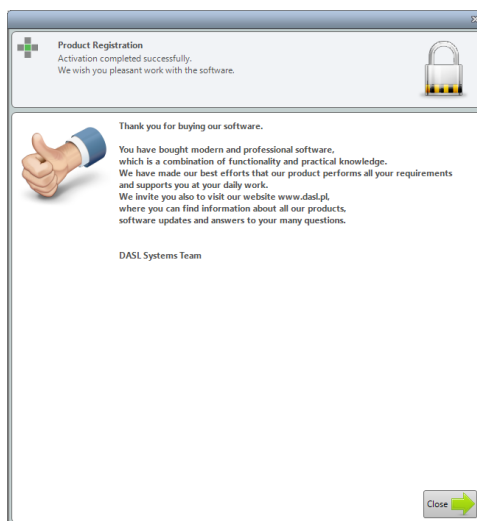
Product Registration
Activation completed successfully.
We wish you pleasant work with the software.

Thank you for buying our software.

You have bought modern and professional software, which is a combination of functionality and practical knowledge. We have made our best efforts that our product performs all your requirements and supports you at your daily work. We invite you also to visit our website www.dasl.pl, where you can find information about all our products, software updates and answers to your many questions.

DASL Systems Team

Close